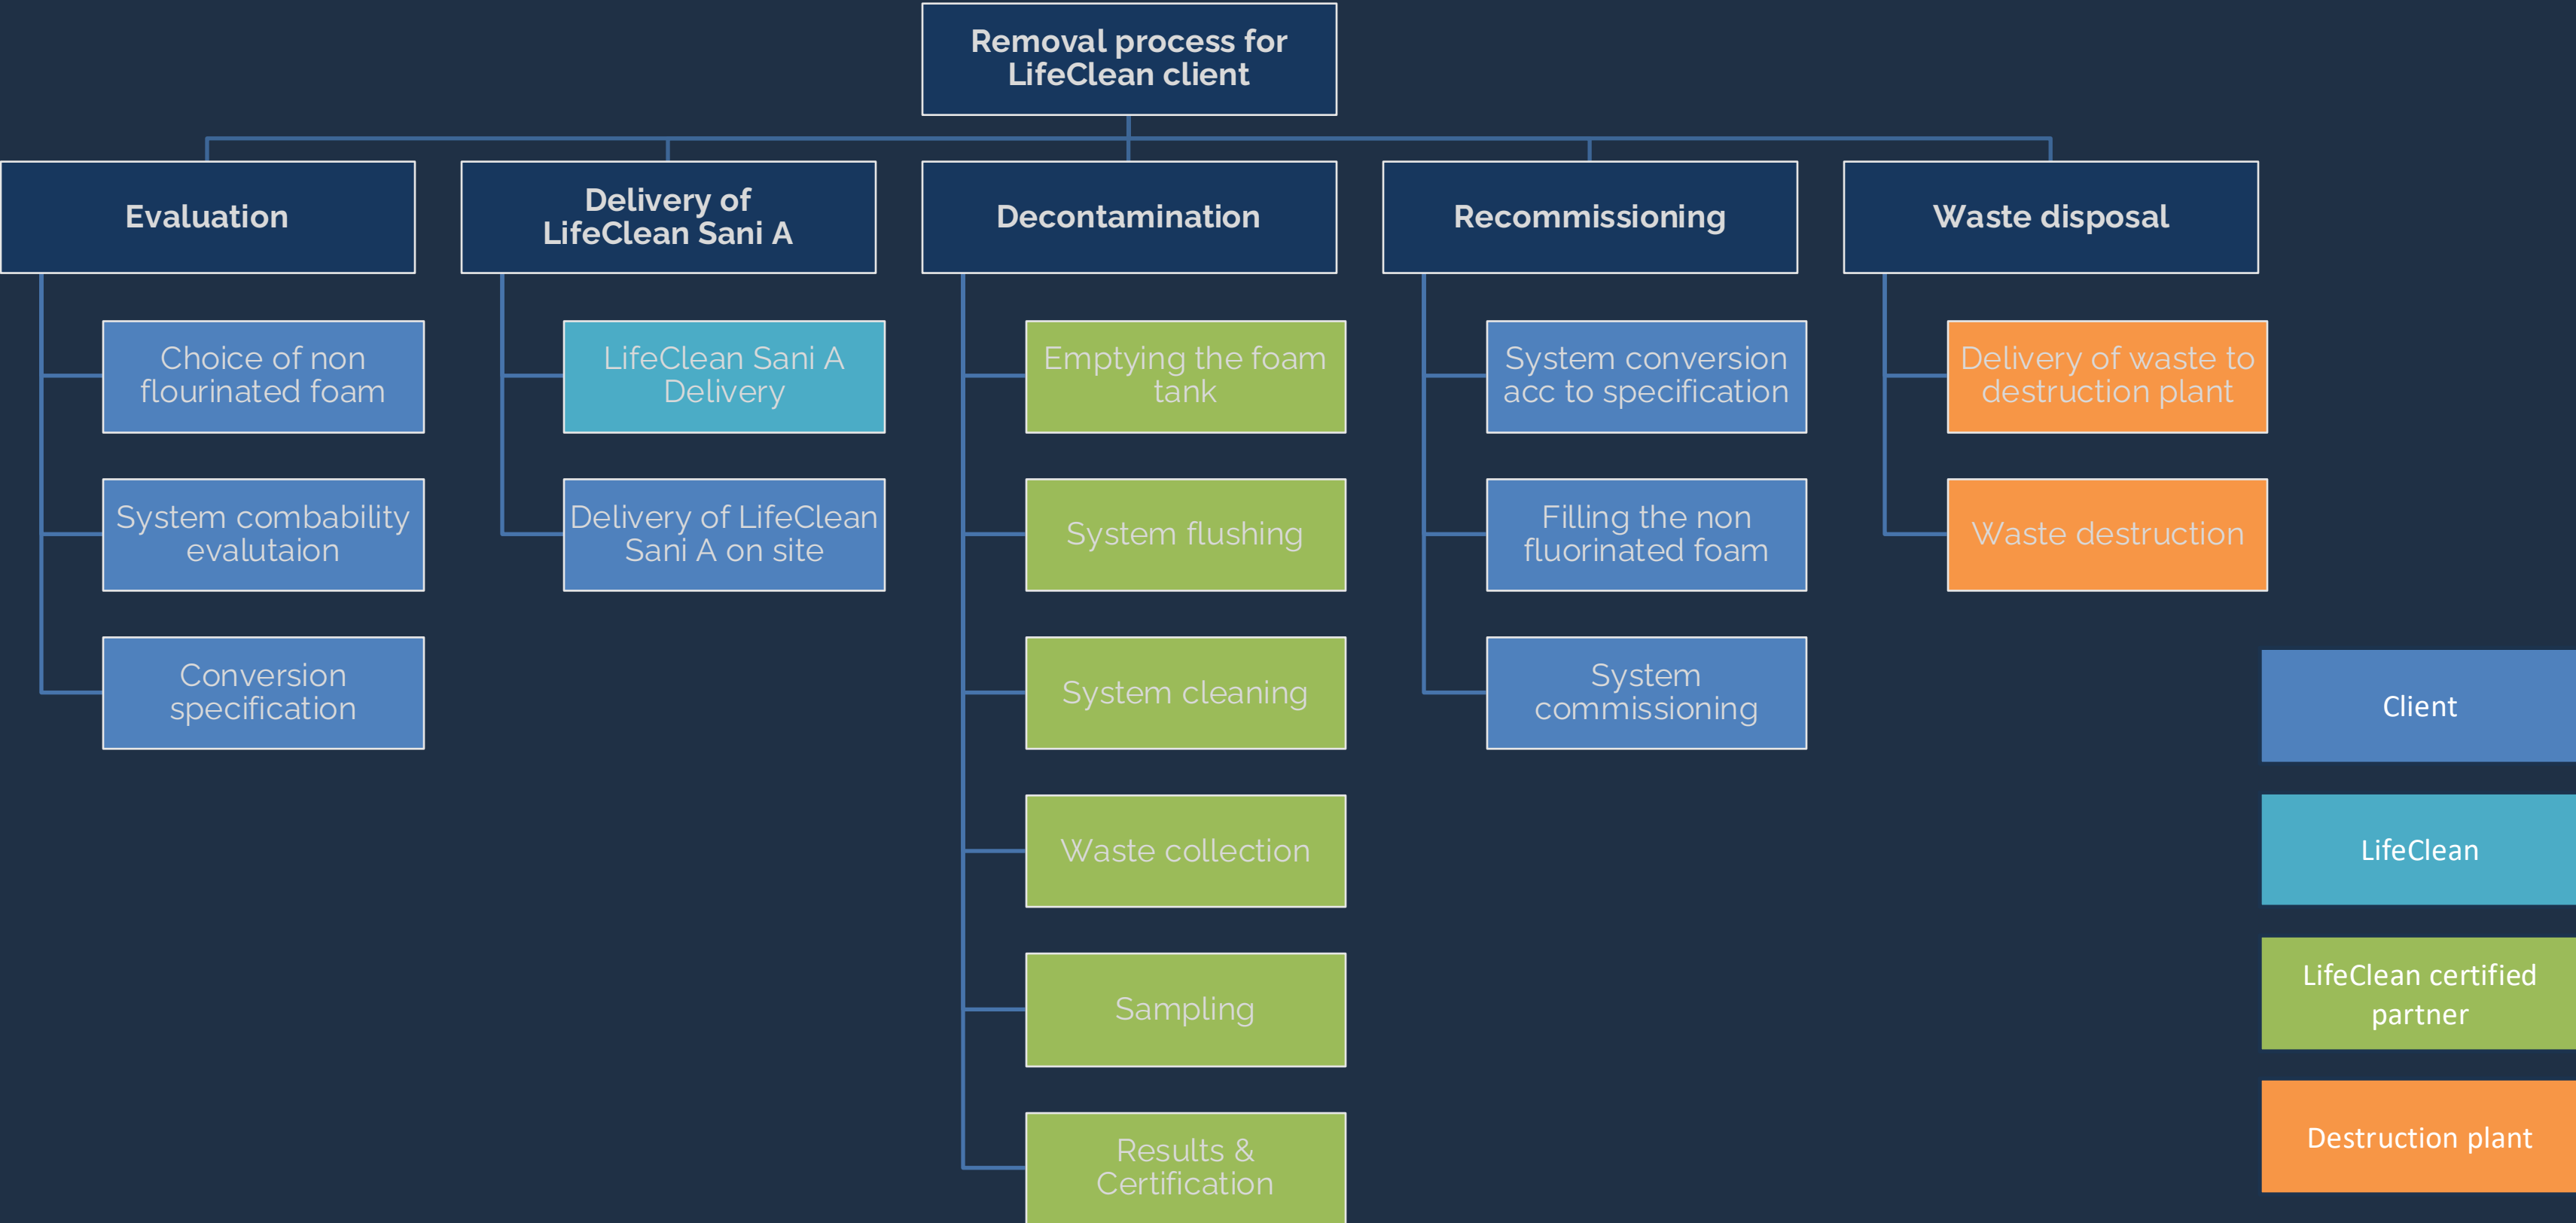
Removal process for LifeClean client

Evaluation

Choice of non flourinated foam

System combability evalutaion

Conversion specification

Delivery of LifeClean Sani A

LifeClean Sani A Delivery

Delivery of LifeClean Sani A on site

Decontamination

Emptying the foam tank

System flushing

System cleaning

Waste collection

Sampling

Results & Certification

Recommissioning

System conversion acc to specification

Filling the non fluorinated foam

System commissioning

Waste disposal

Delivery of waste to destruction plant

Waste destruction

Client

LifeClean

LifeClean certified partner

Destruction plant